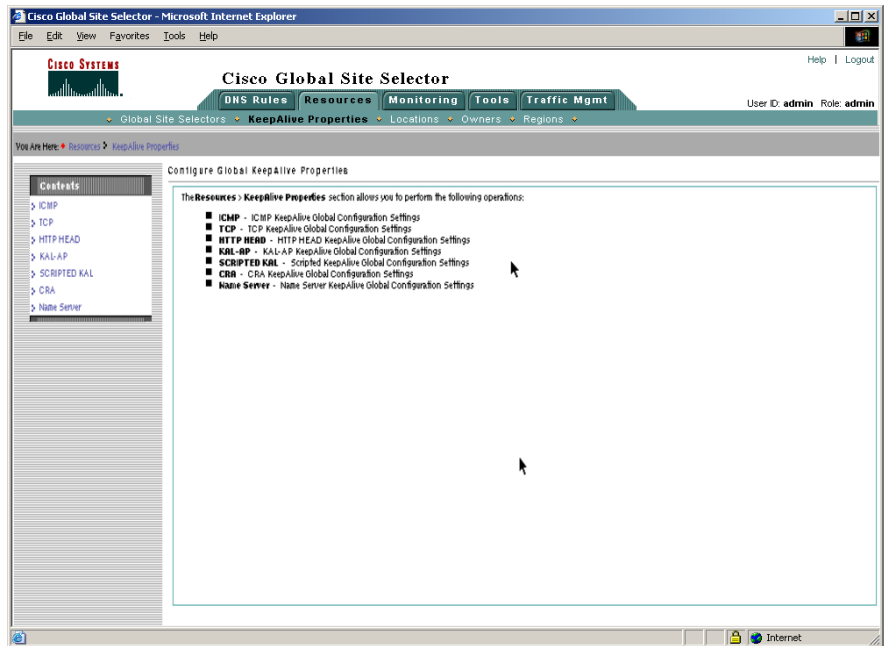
Cisco Global Site Selector - Microsoft Internet Explorer

File Edit View Favorites Tools Help

CISCO SYSTEMS

Cisco Global Site Selector

Help | Logout

DNS Rules Resources Monitoring Tools Traffic Mgmt

User ID: admin Role: admin

Global Site Selectors KeepAlive Properties Locations Owners Regions

You Are Here: Resources > KeepAlive Properties

Configure Global KeepAlive Properties

Contents

ICMP
TCP
HTTP HEAD
KAL-AP
SCRIPTED KAL
CRA
Name Server

The Resources > KeepAlive Properties section allows you to perform the following operations:

- ICMP - ICMP KeepAlive Global Configuration Settings
- TCP - TCP KeepAlive Global Configuration Settings
- HTTP HEAD - HTTP HEAD KeepAlive Global Configuration Settings
- KAL-AP - KAL-AP KeepAlive Global Configuration Settings
- SCRIPTED KAL - Scripted KeepAlive Global Configuration Settings
- CRA - CRA KeepAlive Global Configuration Settings
- Name Server - Name Server KeepAlive Global Configuration Settings

Internet